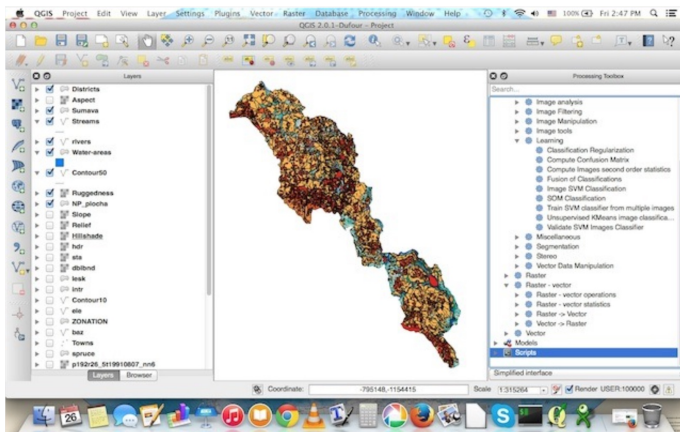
QGIS Project Edit View Layer Settings Plugins Vector Raster Database Processing Window Help

100% Fri 2:47 PM

QGIS 2.0.1-Dufour - Project

Layers

Districts
Aspect
Sumava
Streams
rivers
Water-areas
Contour50
Ruggedness
NP_plocha
Slope
Relief
Hillshade
hdr
sta
dblbnd
lesk
intr
Contour10
ele
ZONATION
baz
Towns
spruce
p192r26_5t19910807_nn6

Layers Browser

Processing Toolbox

Search...

Image analysis
Image Filtering
Image Manipulation
Image tools
Learning
Classification Regularization
Compute Confusion Matrix
Compute Images second order statistics
Fusion of Classifications
Image SVM Classification
SOM Classification
Train SVM classifier from multiple images
Unsupervised KMeans image classifica...
Validate SVM Images Classifier
Miscellaneous
Segmentation
Stereo
Vector Data Manipulation
Raster
Raster - vector
Raster - vector operations
Raster - vector statistics
Raster -> Vector
Vector -> Raster
Vector
Models
Scripts

Simplified interface

Coordinate: -795148,-1154415 Scale 1:315264 Render USER:100000

26